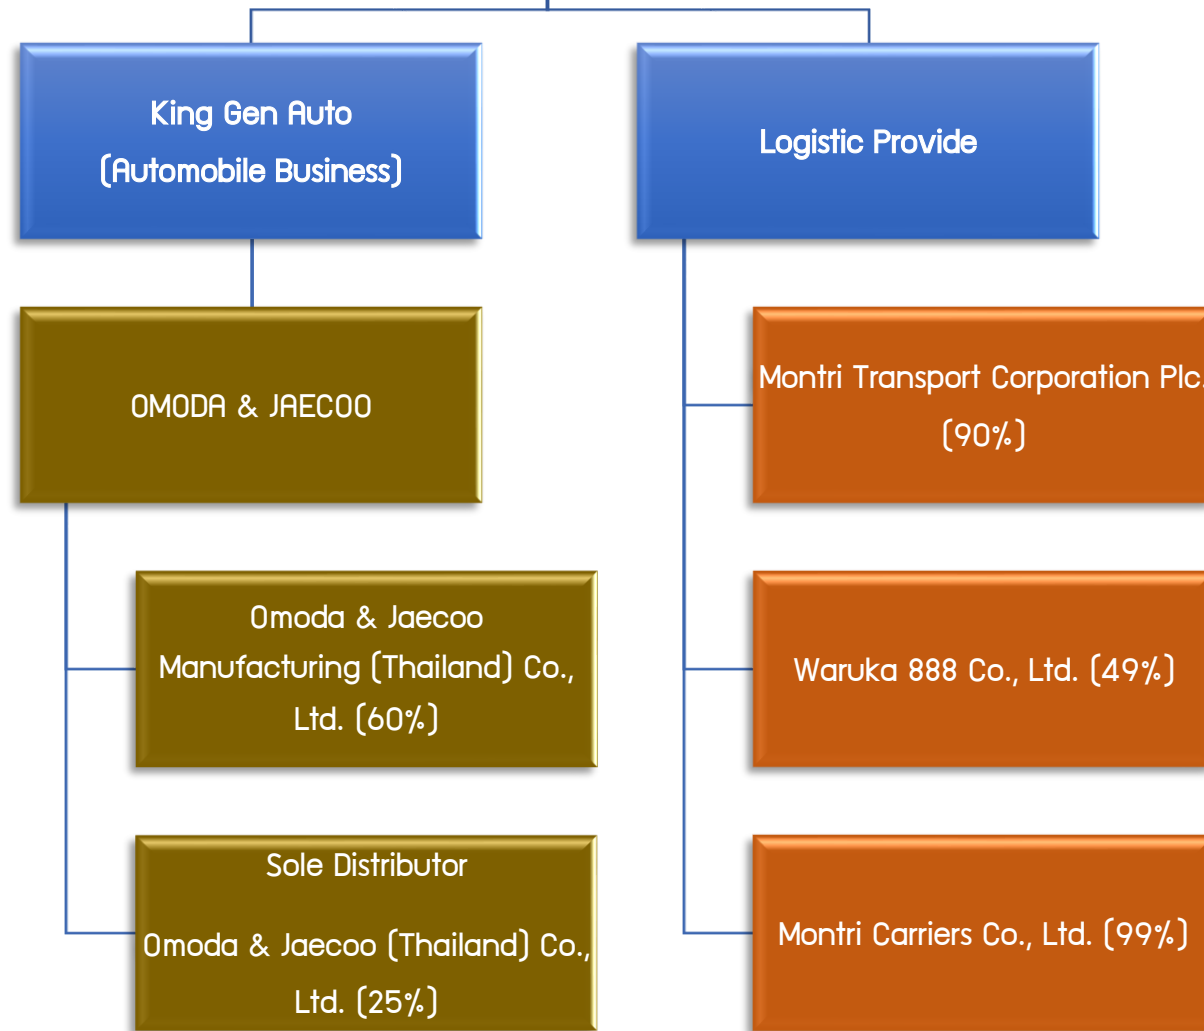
King Gen Auto
(Automobile Business)

Logistic Provide

OMODA & JAECOO

Montri Transport Corporation Plc.
(90%)

Omoda & Jaecoo Manufacturing (Thailand) Co., Ltd. (60%)

Waruka 888 Co., Ltd. (49%)

Sole Distributor

Omoda & Jaecoo (Thailand) Co., Ltd. (25%)

Montri Carriers Co., Ltd. (99%)